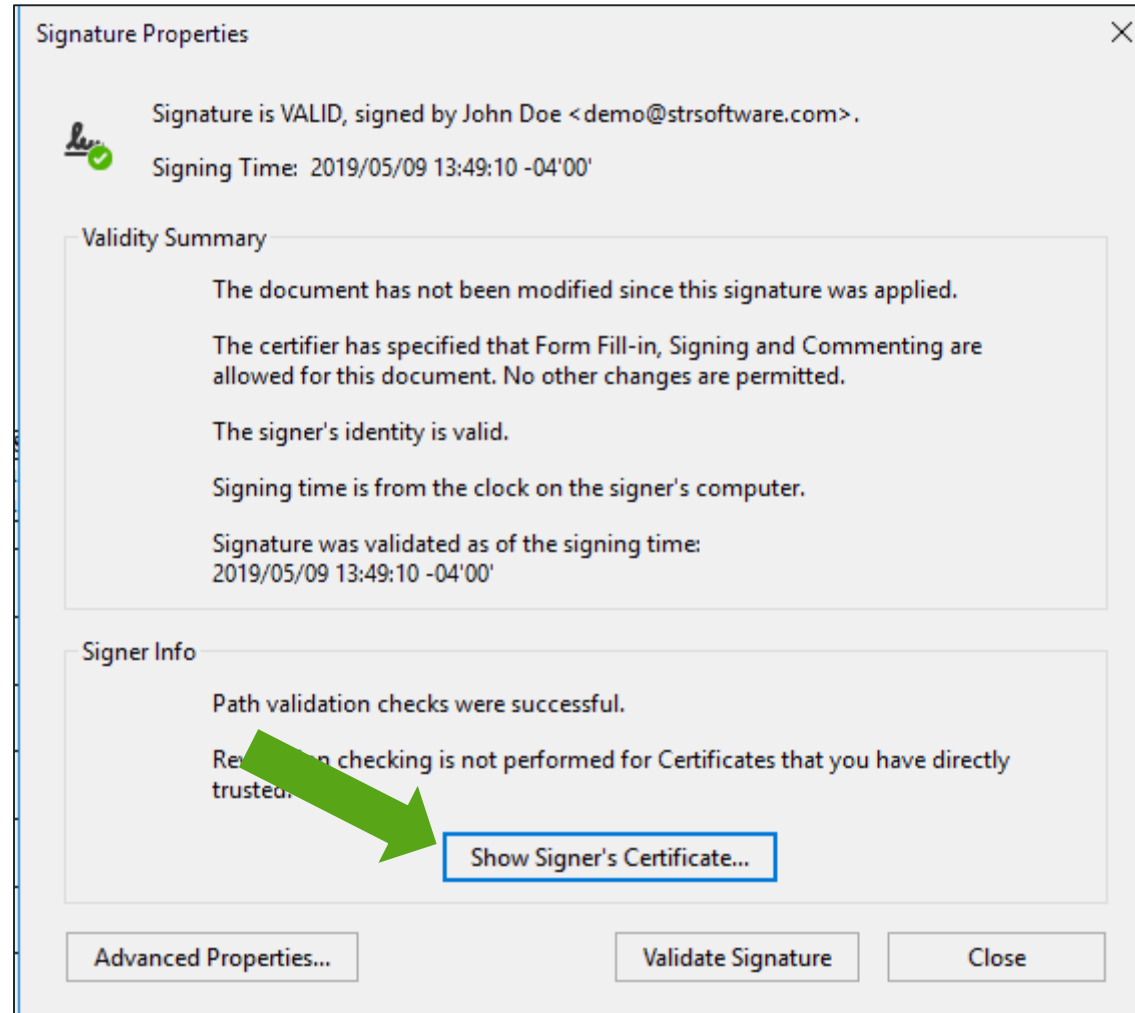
Signature Properties

Signature is VALID, signed by John Doe <demo@strsoftware.com>.

Signing Time: 2019/05/09 13:49:10 -04'00'

Validity Summary

The document has not been modified since this signature was applied.

The certifier has specified that Form Fill-in, Signing and Commenting are allowed for this document. No other changes are permitted.

The signer's identity is valid.

Signing time is from the clock on the signer's computer.

Signature was validated as of the signing time: 2019/05/09 13:49:10 -04'00'

Signer Info

Path validation checks were successful.

Re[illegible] checking is not performed for Certificates that you have directly trusted.

Show Signer's Certificate...

Advanced Properties...

Validate Signature

Close